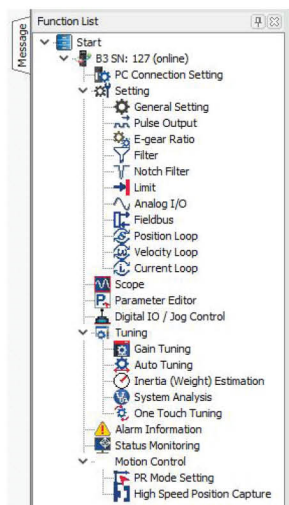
Message

Function List

Start
B3 SN: 127 (online)
PC Connection Setting
Setting
General Setting
Pulse Output
E-gear Ratio
Filter
Notch Filter
Limit
Analog I/O
Fieldbus
Position Loop
Velocity Loop
Current Loop
Scope
Parameter Editor
Digital IO / Jog Control
Tuning
Gain Tuning
Auto Tuning
Inertia (Weight) Estimation
System Analysis
One Touch Tuning
Alarm Information
Status Monitoring
Motion Control
PR Mode Setting
High Speed Position Capture